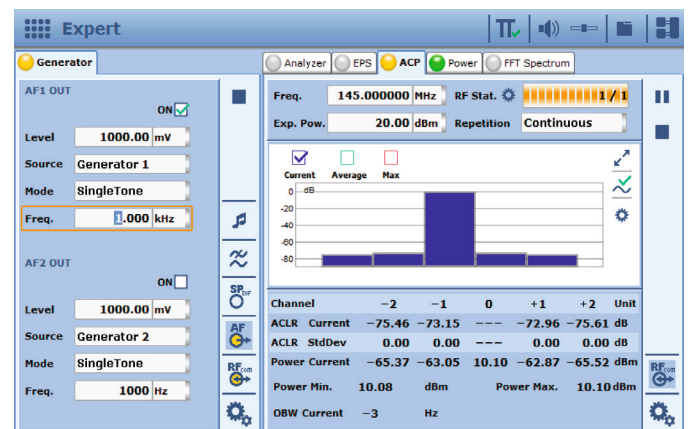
Expert

Generator

AF1 OUT

ON

Level 1000.00 mV

Source Generator 1

Mode SingleTone

Freq. 1.000 kHz

AF2 OUT

ON

Level 1000.00 mV

Source Generator 2

Mode SingleTone

Freq. 1000 Hz

SP DIF

AF

RF com

Analyzer EPS ACP Power FFT Spectrum

Freq. 145.000000 MHz RF Stat. 1 / 1

Exp. Pow. 20.00 dBm Repetition Continuous

Current Average Max

0 dB
-20
-40
-60
-80

| Channel | −2 | −1 | 0 | +1 | +2 | Unit |
|---|---|---|---|---|---|---|
| ACLR Current | −75.46 | −73.15 | −−− | −72.96 | −75.61 | dB |
| ACLR StdDev | 0.00 | 0.00 | −−− | 0.00 | 0.00 | dB |
| Power Current | −65.37 | −63.05 | 10.10 | −62.87 | −65.52 | dBm |

Power Min. 10.08 dBm Power Max. 10.10 dBm

OBW Current −3 Hz

RF com